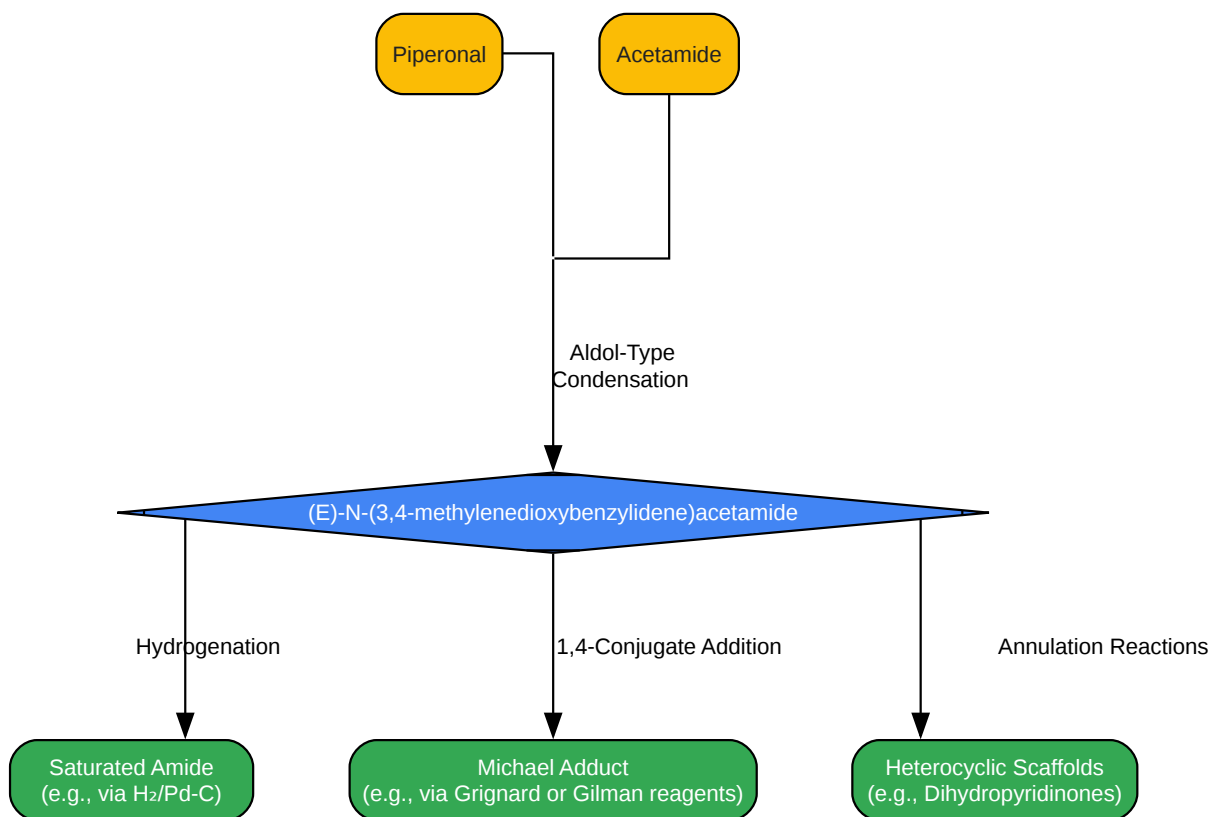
Piperonal

Acetamide

Aldol-Type Condensation

(E)-N-(3,4-methylenedioxybenzylidene)acetamide

Hydrogenation

1,4-Conjugate Addition

Annulation Reactions

Saturated Amide (e.g., via $H_2$/Pd-C)

Michael Adduct (e.g., via Grignard or Gilman reagents)

Heterocyclic Scaffolds (e.g., Dihydropyridinones)